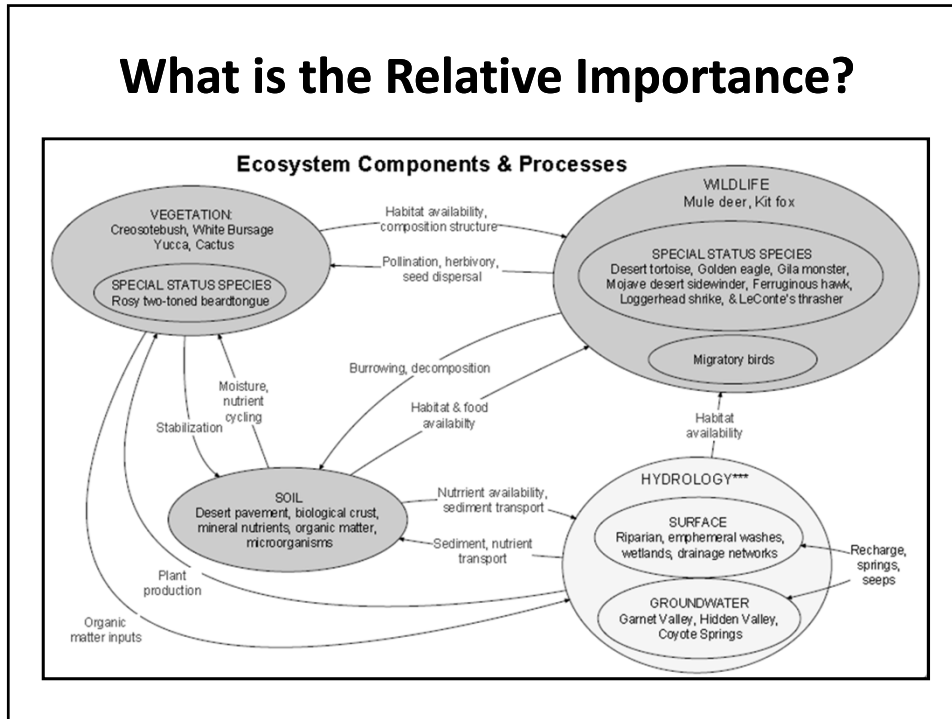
What is the Relative Importance?

Ecosystem Components & Processes

VEGETATION:
Creosotebush, White Bursage
Yucca, Cactus

SPECIAL STATUS SPECIES
Rosy two-toned beardtongue

Habitat availability, composition structure

Pollination, herbivory, seed dispersal

WILDLIFE
Mule deer, Kit fox

SPECIAL STATUS SPECIES
Desert tortoise, Golden eagle, Gila monster, Mojave desert sidewinder, Ferruginous hawk, Loggerhead shrike, & LeConte's thrasher

Migratory birds

Burrowing, decomposition

Moisture, nutrient cycling

Stabilization

Habitat & food availability

Habitat availability

SOIL
Desert pavement, biological crust, mineral nutrients, organic matter, microorganisms

Nutrient availability, sediment transport

Sediment, nutrient transport

HYDROLOGY***

SURFACE
Riparian, emphemeral washes, wetlands, drainage networks

Recharge, springs, seeps

GROUNDWATER
Garnet Valley, Hidden Valley, Coyote Springs

Plant production

Organic matter inputs